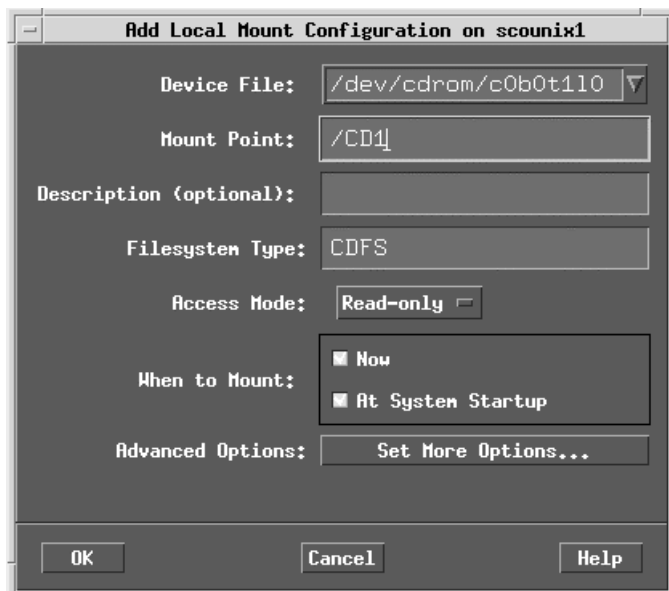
Add Local Mount Configuration on scounix1

Device File: /dev/cdrom/c0b0t1l0

Mount Point: /CD1

Description (optional):

Filesystem Type: CDFS

Access Mode: Read-only

When to Mount: Now

At System Startup

Advanced Options: Set More Options...

OK

Cancel

Help